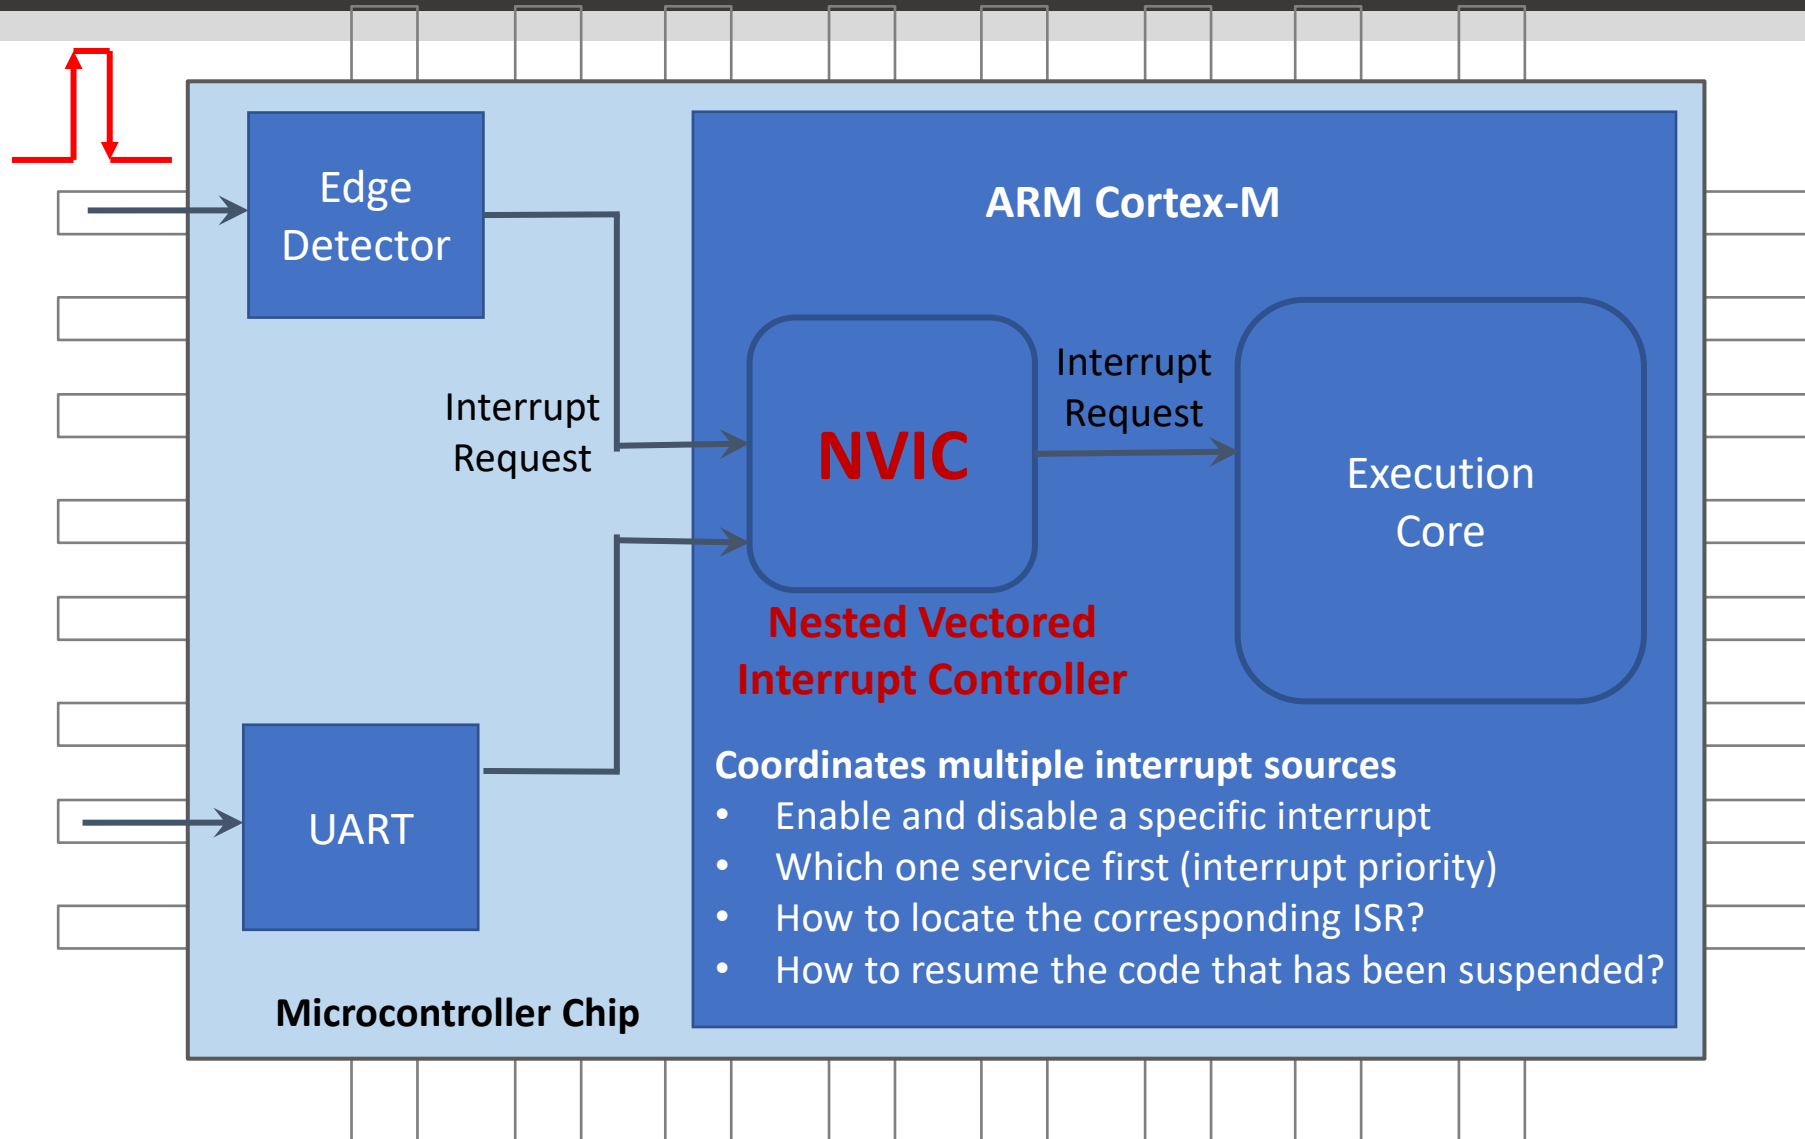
Edge Detector

ARM Cortex-M

Interrupt Request

NVIC

Interrupt Request

Execution Core

Nested Vectored Interrupt Controller

UART

Coordinates multiple interrupt sources
• Enable and disable a specific interrupt
• Which one service first (interrupt priority)
• How to locate the corresponding ISR?
• How to resume the code that has been suspended?

Microcontroller Chip